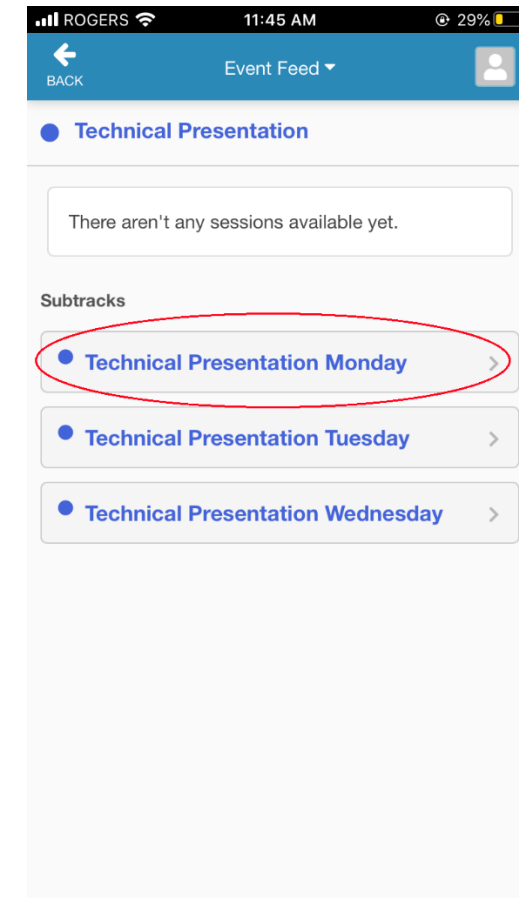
ROGERS 11:45 AM 29%

BACK

Event Feed

Technical Presentation

There aren't any sessions available yet.

Subtracks

Technical Presentation Monday

Technical Presentation Tuesday

Technical Presentation Wednesday